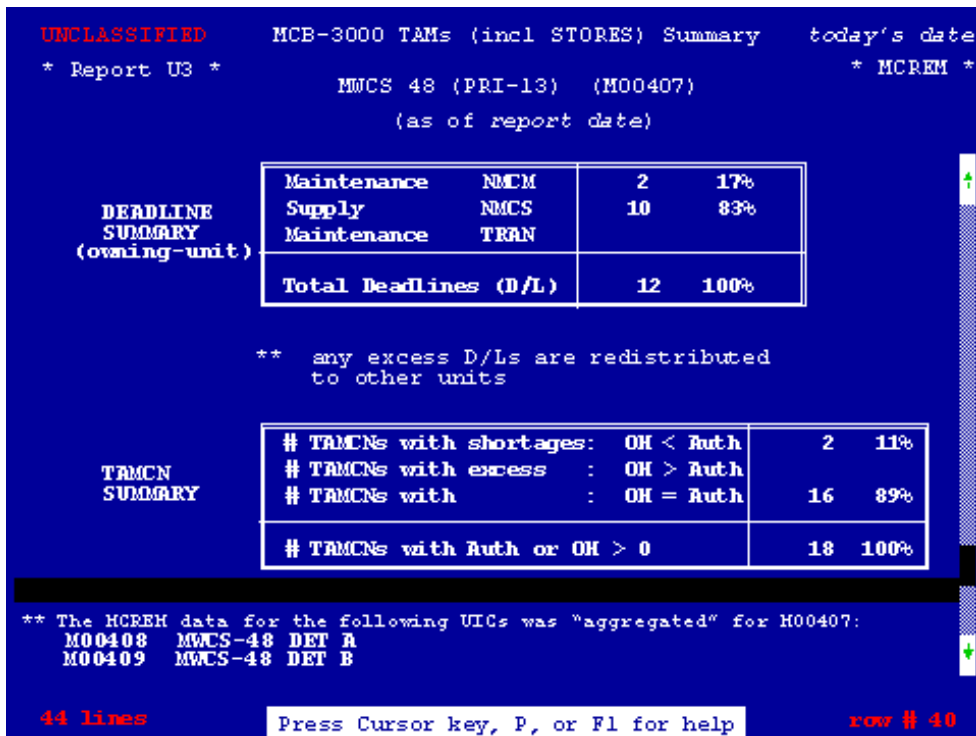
UNCLASSIFIED MCB-3000 TAMs (incl STORES) Summary today's date
* Report U3 * * MCREM *
MWCS 48 (PRI-13) (M00407)
(as of report date)

DEADLINE SUMMARY (owning-unit)

| | | | |
|---|---|---|---|
| Maintenance | NMCM | 2 | 17% |
| Supply | NMCS | 10 | 83% |
| Maintenance | TRAN | | |
| Total Deadlines (D/L) | | 12 | 100% |

** any excess D/Ls are redistributed to other units

TAMCN SUMMARY

| | | |
|---|---|---|
| # TAMCNs with shortages: OH < Auth | 2 | 11% |
| # TAMCNs with excess : OH > Auth | | |
| # TAMCNs with : OH = Auth | 16 | 89% |
| # TAMCNs with Auth or OH > 0 | 18 | 100% |

** The MCREM data for the following UICs was "aggregated" for M00407:
M00408 MWCS-48 DET A
M00409 MWCS-48 DET B

44 lines Press Cursor key, P, or F1 for help row # 40